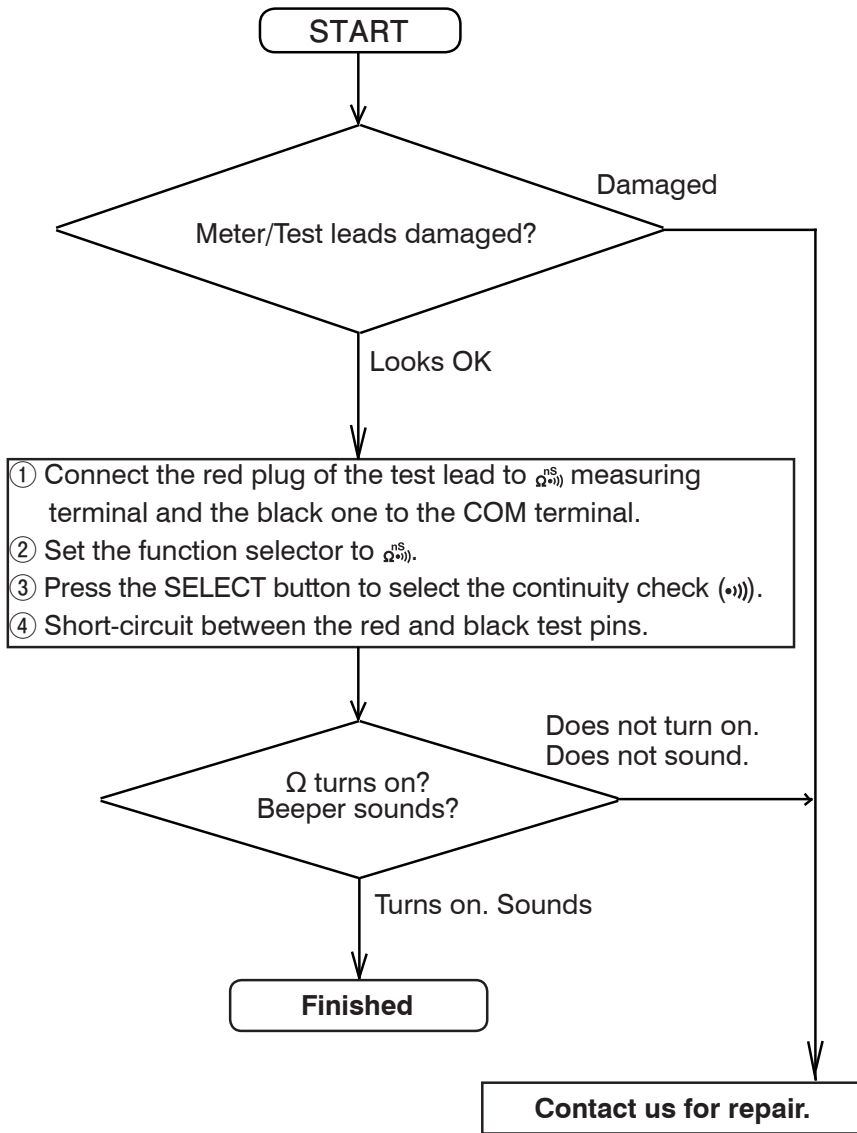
START

Meter/Test leads damaged?

Damaged

Looks OK

① Connect the red plug of the test lead to $\Omega$ nS •))) measuring terminal and the black one to the COM terminal.
② Set the function selector to $\Omega$ nS •))).
③ Press the SELECT button to select the continuity check (•))).
④ Short-circuit between the red and black test pins.

Ω turns on?
Beeper sounds?

Does not turn on.
Does not sound.

Turns on. Sounds

Finished

Contact us for repair.